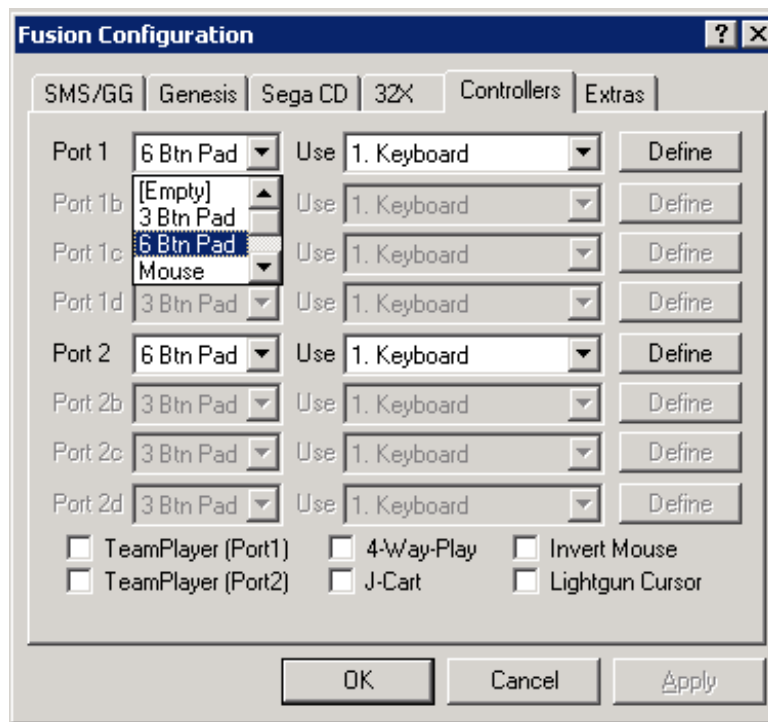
Fusion Configuration ? X

SMS/GG Genesis Sega CD 32X Controllers Extras

Port 1 6 Btn Pad Use 1. Keyboard Define

[Empty]
3 Btn Pad
6 Btn Pad
Mouse

Port 1b Use 1. Keyboard Define
Port 1c Use 1. Keyboard Define
Port 1d 3 Btn Pad Use 1. Keyboard Define
Port 2 6 Btn Pad Use 1. Keyboard Define
Port 2b 3 Btn Pad Use 1. Keyboard Define
Port 2c 3 Btn Pad Use 1. Keyboard Define
Port 2d 3 Btn Pad Use 1. Keyboard Define

TeamPlayer (Port1) 4-Way-Play Invert Mouse
TeamPlayer (Port2) J-Cart Lightgun Cursor

OK Cancel Apply